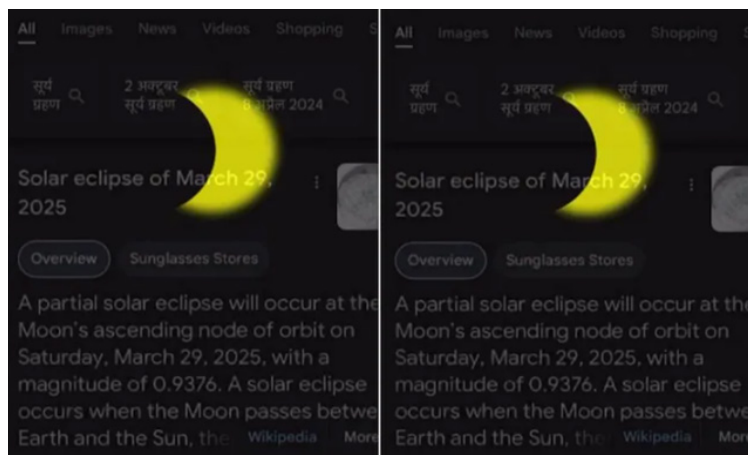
All Images News Videos Shopping S

सूर्य ग्रहण

2 अक्टूबर सूर्य ग्रहण

सूर्य ग्रहण 8 अप्रैल 2024

Solar eclipse of March 29, 2025

Overview Sunglasses Stores

A partial solar eclipse will occur at the Moon's ascending node of orbit on Saturday, March 29, 2025, with a magnitude of 0.9376. A solar eclipse occurs when the Moon passes betw Earth and the Sun, the Wikipedia More

All Images News Videos Shopping

सूर्य ग्रहण

2 अक्टूबर सूर्य ग्रहण

सूर्य ग्रहण 8 अप्रैल 2024

Solar eclipse of March 29, 2025

Overview Sunglasses Stores

A partial solar eclipse will occur at the Moon's ascending node of orbit on Saturday, March 29, 2025, with a magnitude of 0.9376. A solar eclipse occurs when the Moon passes betwe Earth and the Sun, the Wikipedia Mor